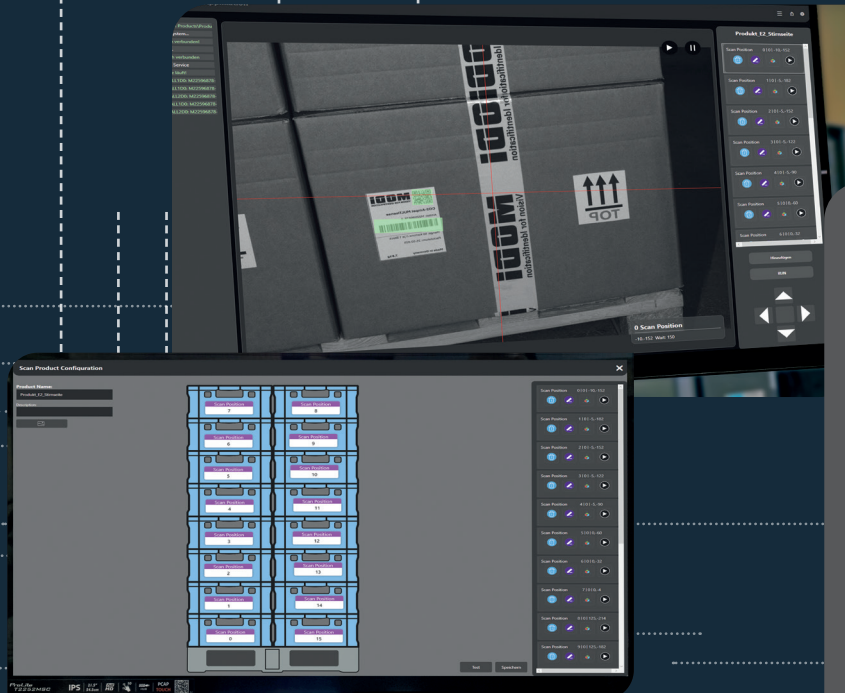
Produkt_E2_Stirnseite

Scan Position 0101-9L-152

Scan Position 1101-S-102

Scan Position 2101-S-152

Scan Position 3101-S-122

Scan Position 4101-S-90

Scan Position 51010-80

Scan Position 61010-32

Hinzufügen

Scan

0 Scan Position

-10,-152 Wait: 100

IOOM vision for identification

TOP

Scan Product Configuration

Product Name:

Produkt_E2_Stirnseite

Description

| Scan Position 7 | Scan Position 8 |
|---|---|
| Scan Position 6 | Scan Position 9 |
| Scan Position 5 | Scan Position 10 |
| Scan Position 4 | Scan Position 11 |
| Scan Position 3 | Scan Position 12 |
| Scan Position 2 | Scan Position 13 |
| Scan Position 1 | Scan Position 14 |
| Scan Position 0 | Scan Position 15 |

Scan Position 0101-9L-152

Scan Position 1101-S-102

Scan Position 2101-S-152

Scan Position 3101-S-122

Scan Position 4101-S-90

Scan Position 51010-80

Scan Position 61010-32

Scan Position 71010-4

Scan Position 8101101-238

Scan Position 9101101-182

Test

Speichern

ProLite T2252MSC IPS 21.5" 54.6cm FHD PCAP TOUCH